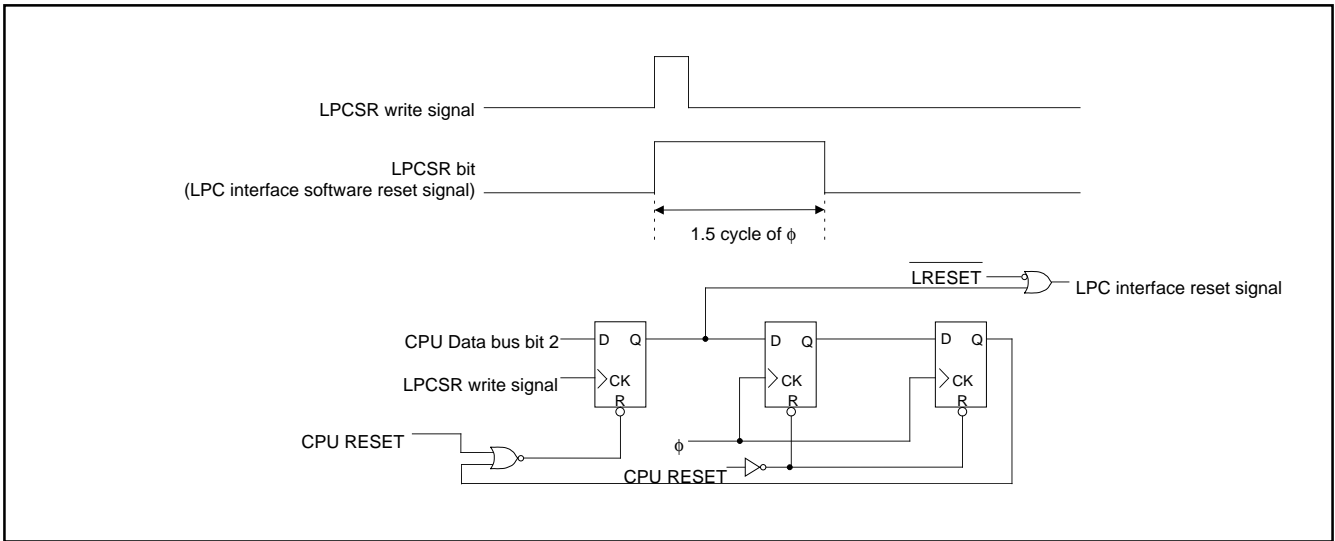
LPCSR write signal

LPCSR bit
(LPC interface software reset signal)

1.5 cycle of $\phi$

$\overline{LRESET}$

LPC interface reset signal

CPU Data bus bit 2

LPCSR write signal

D Q

CK

R

D Q

CK

R

D Q

CK

R

CPU RESET

$\phi$

CPU RESET